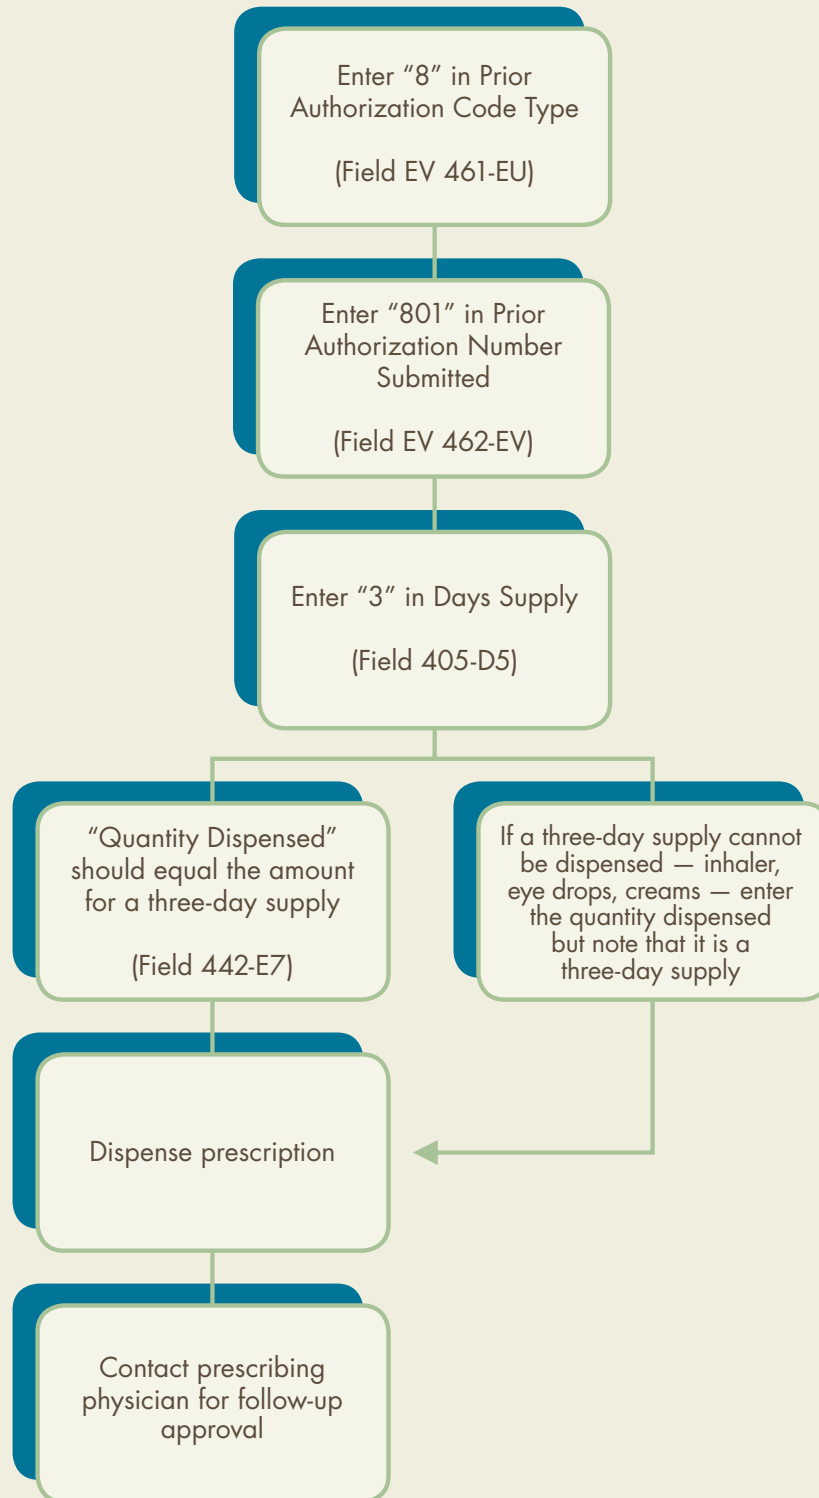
Enter “8” in Prior Authorization Code Type

(Field EV 461-EU)

Enter “801” in Prior Authorization Number Submitted

(Field EV 462-EV)

Enter “3” in Days Supply

(Field 405-D5)

“Quantity Dispensed” should equal the amount for a three-day supply

(Field 442-E7)

If a three-day supply cannot be dispensed — inhaler, eye drops, creams — enter the quantity dispensed but note that it is a three-day supply

Dispense prescription

Contact prescribing physician for follow-up approval